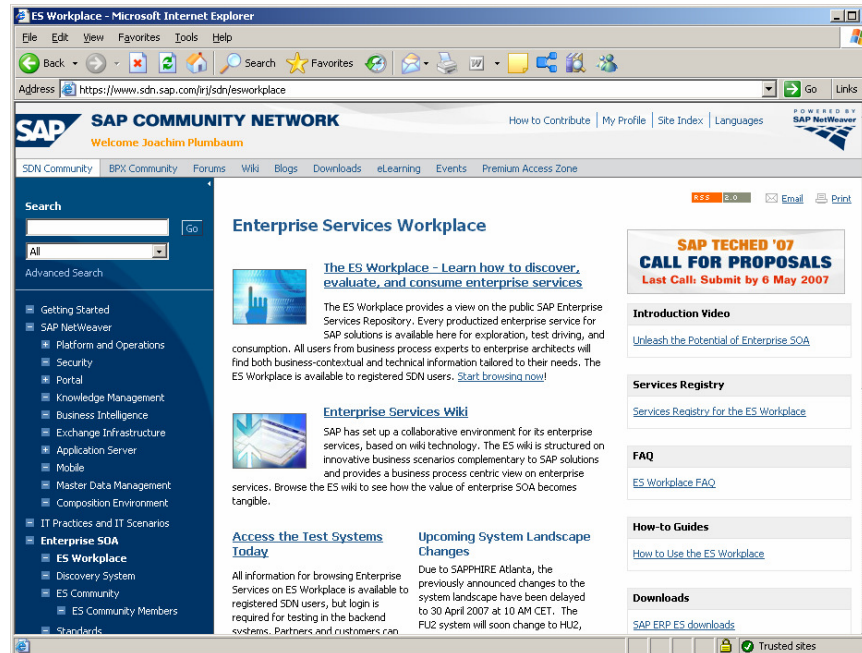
ES Workplace - Microsoft Internet Explorer

File Edit View Favorites Tools Help

Back Search Favorites

Address https://www.sdn.sap.com/irj/sdn/esworkplace Go Links

SAP COMMUNITY NETWORK

Welcome Joachim Plumbaum

How to Contribute | My Profile | Site Index | Languages

POWERED BY SAP NetWeaver

SDN Community BPX Community Forums Wiki Blogs Downloads eLearning Events Premium Access Zone

Search

Go

All

Advanced Search

Getting Started
SAP NetWeaver
Platform and Operations
Security
Portal
Knowledge Management
Business Intelligence
Exchange Infrastructure
Application Server
Mobile
Master Data Management
Composition Environment
IT Practices and IT Scenarios
Enterprise SOA
ES Workplace
Discovery System
ES Community
ES Community Members
Standards

RSS 2.0 Email Print

Enterprise Services Workplace

The ES Workplace - Learn how to discover, evaluate, and consume enterprise services

The ES Workplace provides a view on the public SAP Enterprise Services Repository. Every productized enterprise service for SAP solutions is available here for exploration, test driving, and consumption. All users from business process experts to enterprise architects will find both business-contextual and technical information tailored to their needs. The ES Workplace is available to registered SDN users. Start browsing now!

Enterprise Services Wiki

SAP has set up a collaborative environment for its enterprise services, based on wiki technology. The ES wiki is structured on innovative business scenarios complementary to SAP solutions and provides a business process centric view on enterprise services. Browse the ES wiki to see how the value of enterprise SOA becomes tangible.

Access the Test Systems Today

All information for browsing Enterprise Services on ES Workplace is available to registered SDN users, but login is required for testing in the backend systems. Partners and customers can

Upcoming System Landscape Changes

Due to SAPPHIRE Atlanta, the previously announced changes to the system landscape have been delayed to 30 April 2007 at 10 AM CET. The FU2 system will soon change to HU2,

SAP TECHED '07
CALL FOR PROPOSALS
Last Call: Submit by 6 May 2007

Introduction Video

Unleash the Potential of Enterprise SOA

Services Registry

Services Registry for the ES Workplace

FAQ

ES Workplace FAQ

How-to Guides

How to Use the ES Workplace

Downloads

SAP ERP ES downloads

Trusted sites